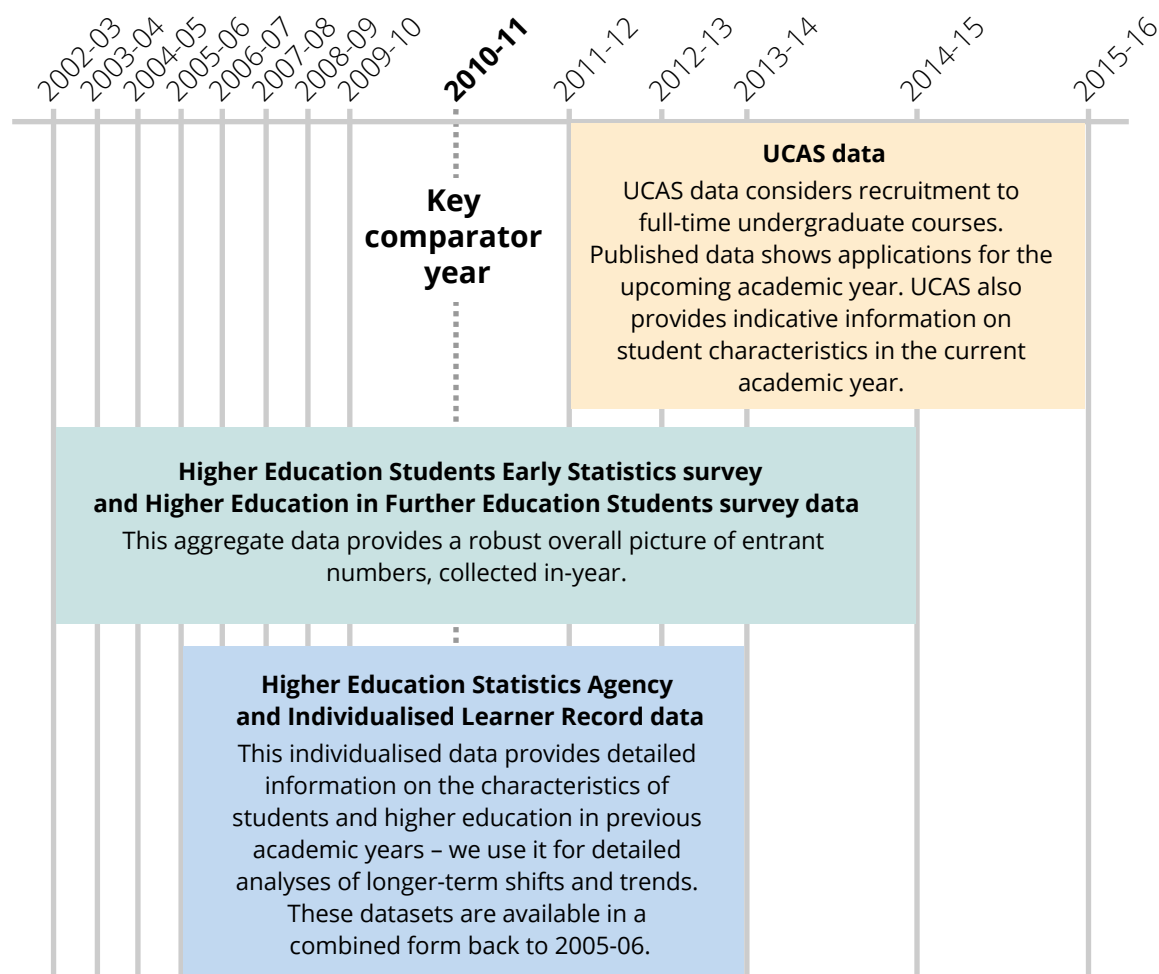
2002-03 2003-04 2004-05 2005-06 2006-07 2007-08 2008-09 2009-10 **2010-11** 2011-12 2012-13 2013-14 2014-15 2015-16

**Key comparator year**

**UCAS data**
UCAS data considers recruitment to full-time undergraduate courses. Published data shows applications for the upcoming academic year. UCAS also provides indicative information on student characteristics in the current academic year.

**Higher Education Students Early Statistics survey and Higher Education in Further Education Students survey data**
This aggregate data provides a robust overall picture of entrant numbers, collected in-year.

**Higher Education Statistics Agency and Individualised Learner Record data**
This individualised data provides detailed information on the characteristics of students and higher education in previous academic years – we use it for detailed analyses of longer-term shifts and trends. These datasets are available in a combined form back to 2005-06.